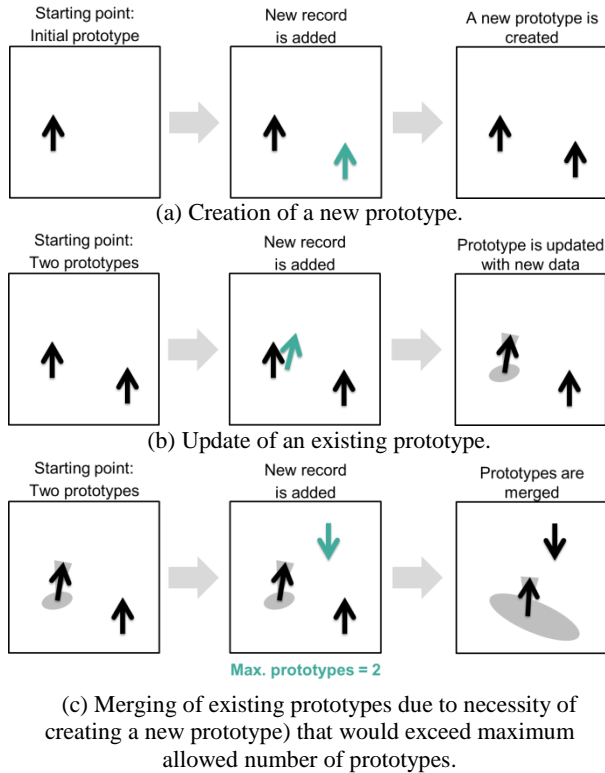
Starting point:
Initial prototype

New record
is added

A new prototype is
created

(a) Creation of a new prototype.

Starting point:
Two prototypes

New record
is added

Prototype is updated
with new data

(b) Update of an existing prototype.

Starting point:
Two prototypes

New record
is added

Prototypes are
merged

Max. prototypes = 2

(c) Merging of existing prototypes due to necessity of creating a new prototype) that would exceed maximum allowed number of prototypes.